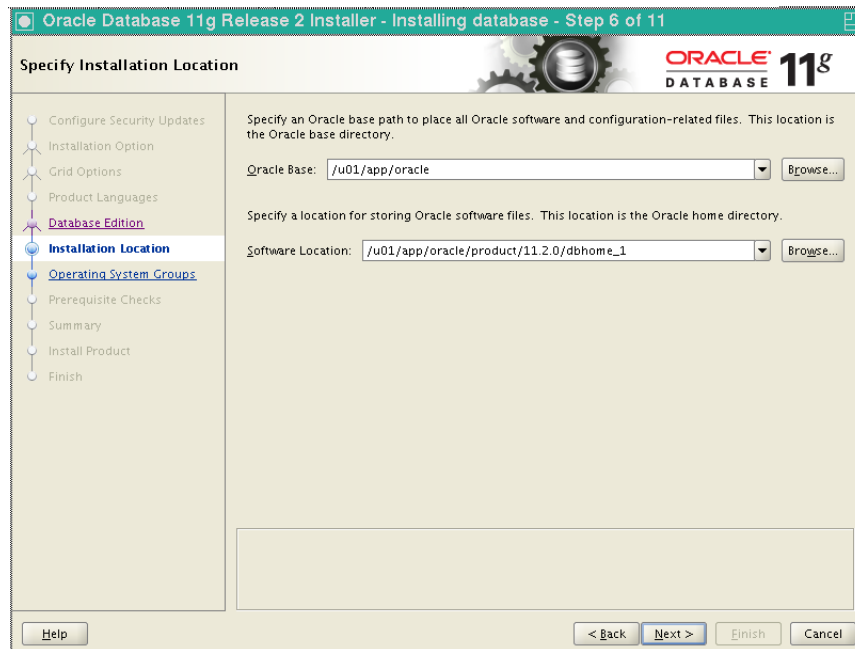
Oracle Database 11g Release 2 Installer - Installing database - Step 6 of 11

Specify Installation Location

ORACLE DATABASE 11g

Configure Security Updates
Installation Option
Grid Options
Product Languages
Database Edition
Installation Location
Operating System Groups
Prerequisite Checks
Summary
Install Product
Finish

Specify an Oracle base path to place all Oracle software and configuration-related files. This location is the Oracle base directory.

Oracle Base: /u01/app/oracle Browse...

Specify a location for storing Oracle software files. This location is the Oracle home directory.

Software Location: /u01/app/oracle/product/11.2.0/dbhome_1 Browse...

Help

< Back Next > Finish Cancel